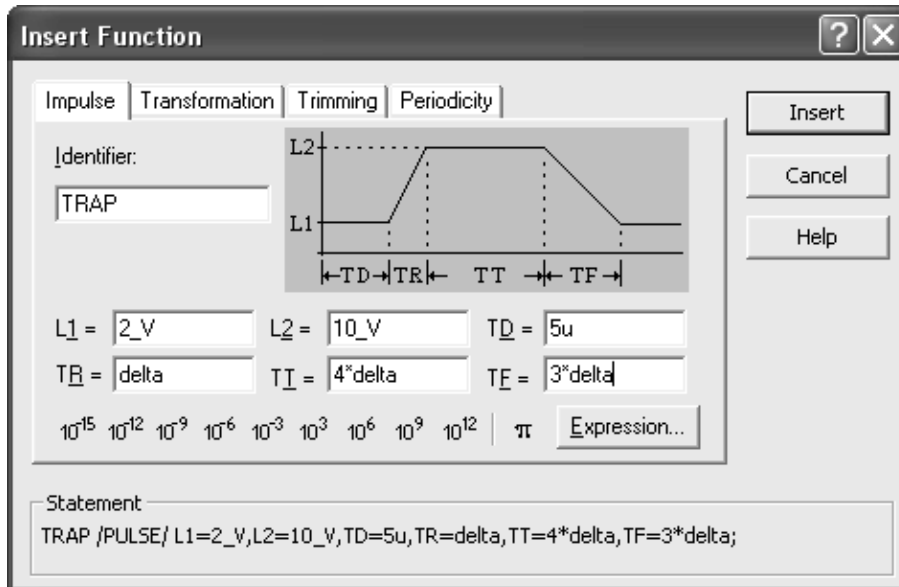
Insert Function

Impulse | Transformation | Trimming | Periodicity

Identifier:

TRAP

L2

L1

TD TR TT TF

L1 = 2_V
L2 = 10_V
TD = 5u
TR = delta
TT = 4*delta
TF = 3*delta

$10^{-15}$ $10^{-12}$ $10^{-9}$ $10^{-6}$ $10^{-3}$ $10^{3}$ $10^{6}$ $10^{9}$ $10^{12}$ $\pi$ Expression...

Insert

Cancel

Help

Statement

TRAP /PULSE/ L1=2_V,L2=10_V,TD=5u,TR=delta,TT=4*delta,TF=3*delta;